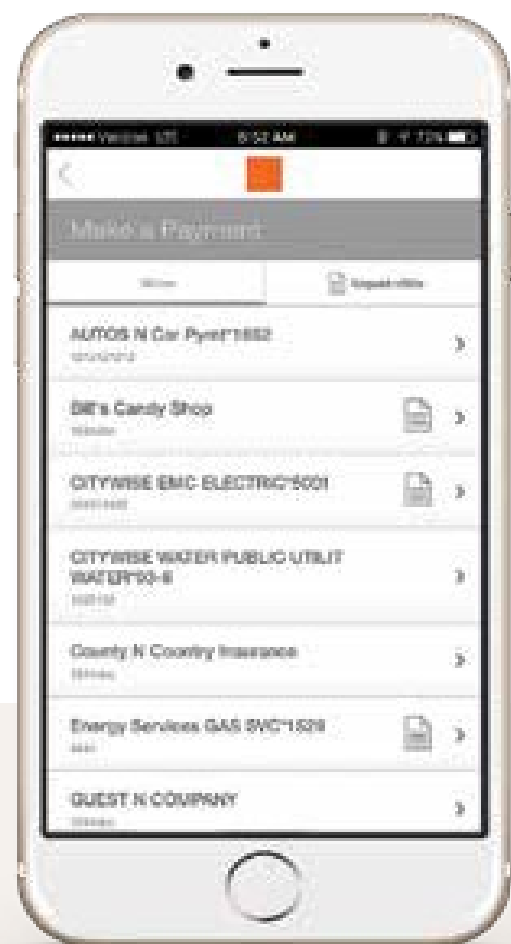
Verizon LTE 9:52 AM 72%

Make a Payment

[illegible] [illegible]

AUTOS N Car Pymt*1852
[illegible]

Bill's Candy Shop
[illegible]

CITYWISE EMC ELECTRIC*5001
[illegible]

CITYWISE WATER PUBLIC UTILIT WATER*00-8
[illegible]

County N Country Insurance
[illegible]

Energy Services GAS SVC*1529
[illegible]

GUEST N COMPANY
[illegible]